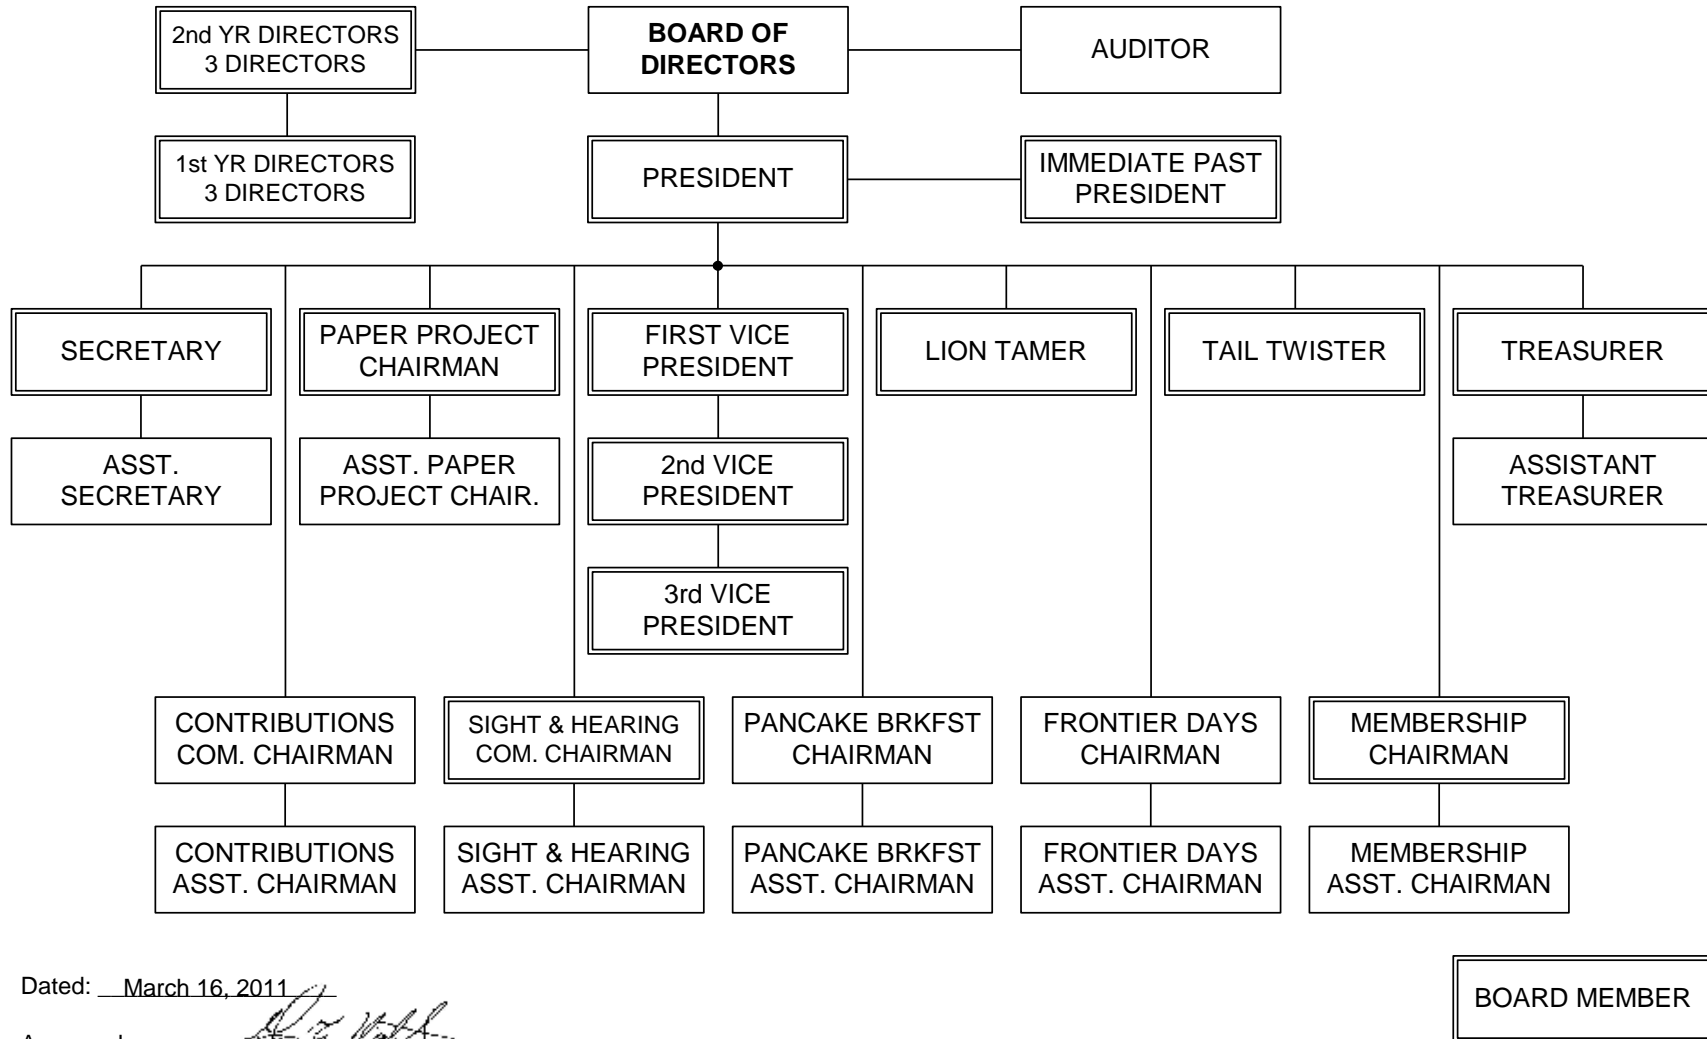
2nd YR DIRECTORS
3 DIRECTORS

BOARD OF DIRECTORS

AUDITOR

1st YR DIRECTORS
3 DIRECTORS

PRESIDENT

IMMEDIATE PAST PRESIDENT

SECRETARY

PAPER PROJECT CHAIRMAN

FIRST VICE PRESIDENT

LION TAMER

TAIL TWISTER

TREASURER

ASST. SECRETARY

ASST. PAPER PROJECT CHAIR.

2nd VICE PRESIDENT

ASSISTANT TREASURER

3rd VICE PRESIDENT

CONTRIBUTIONS COM. CHAIRMAN

SIGHT & HEARING COM. CHAIRMAN

PANCAKE BRKFST CHAIRMAN

FRONTIER DAYS CHAIRMAN

MEMBERSHIP CHAIRMAN

CONTRIBUTIONS ASST. CHAIRMAN

SIGHT & HEARING ASST. CHAIRMAN

PANCAKE BRKFST ASST. CHAIRMAN

FRONTIER DAYS ASST. CHAIRMAN

MEMBERSHIP ASST. CHAIRMAN

Dated: March 16, 2011

A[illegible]

BOARD MEMBER